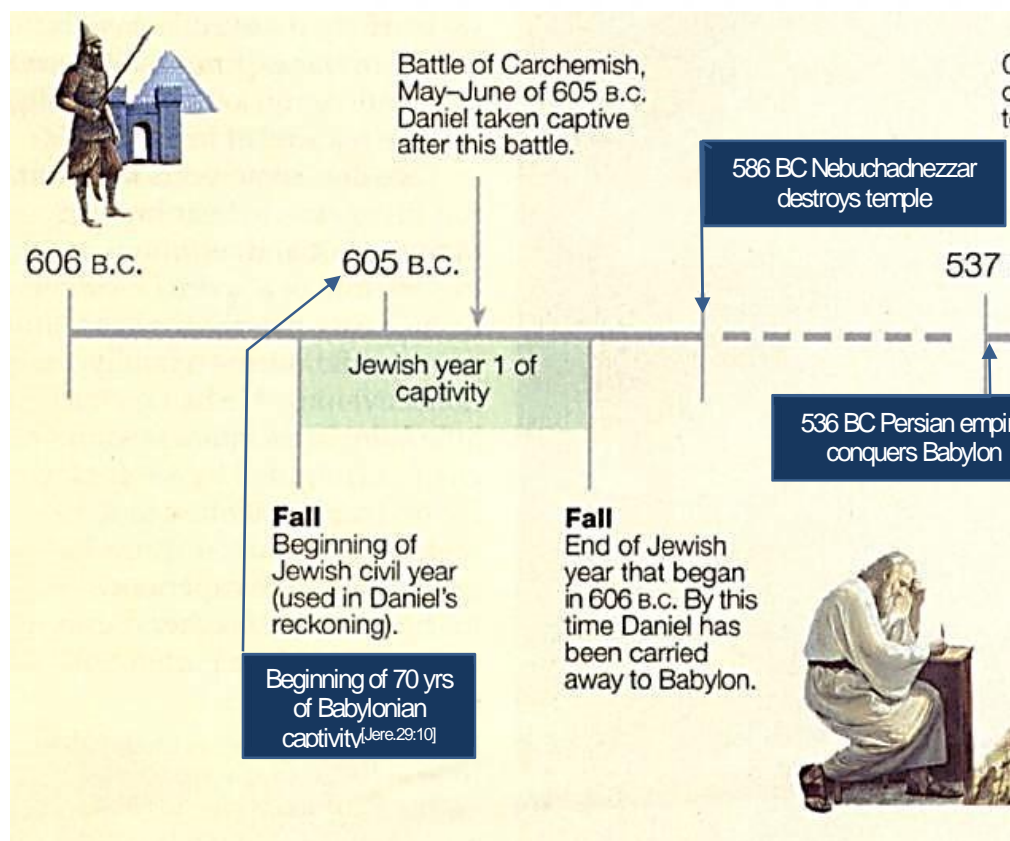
Battle of Carchemish, May–June of 605 B.C. Daniel taken captive after this battle.

C
c
t

586 BC Nebuchadnezzar destroys temple

606 B.C.

605 B.C.

537

Jewish year 1 of captivity

536 BC Persian empi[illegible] conquers Babylon

Fall
Beginning of Jewish civil year (used in Daniel's reckoning).

Fall
End of Jewish year that began in 606 B.C. By this time Daniel has been carried away to Babylon.

Beginning of 70 yrs of Babylonian captivity$^{[Jere.29:10]}$